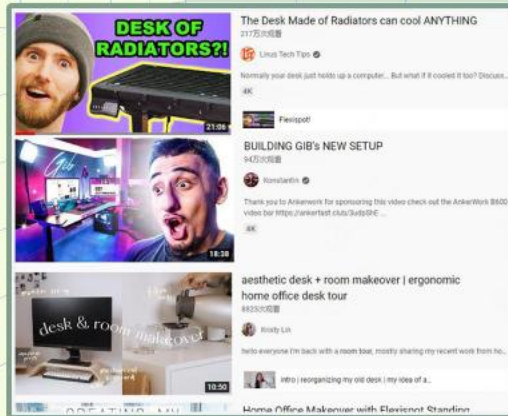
DESK OF RADIATORS?!

21:06

The Desk Made of Radiators can cool ANYTHING

217万次观看

Linus Tech Tips

Normally your desk just holds up a computer... But what if it cooled it too? Discuss...

4K

Flexispot

Gib

18:38

BUILDING GIB's NEW SETUP

94万次观看

Konstantin

Thank you to Ankerwork for sponsoring this video check out the AnkerWork B600 video bar https://ankerfast.club/3udsShE ...

4K

desk & room makeover

10:50

aesthetic desk + room makeover | ergonomic home office desk tour

8825次观看

Kristy Lin

hello everyone i'm back with a room tour, mostly sharing my recent work from ho...

intro | reorganizing my old desk | my idea of a...

CREATING MY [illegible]

Home Office Makeover with Flexispot Standing